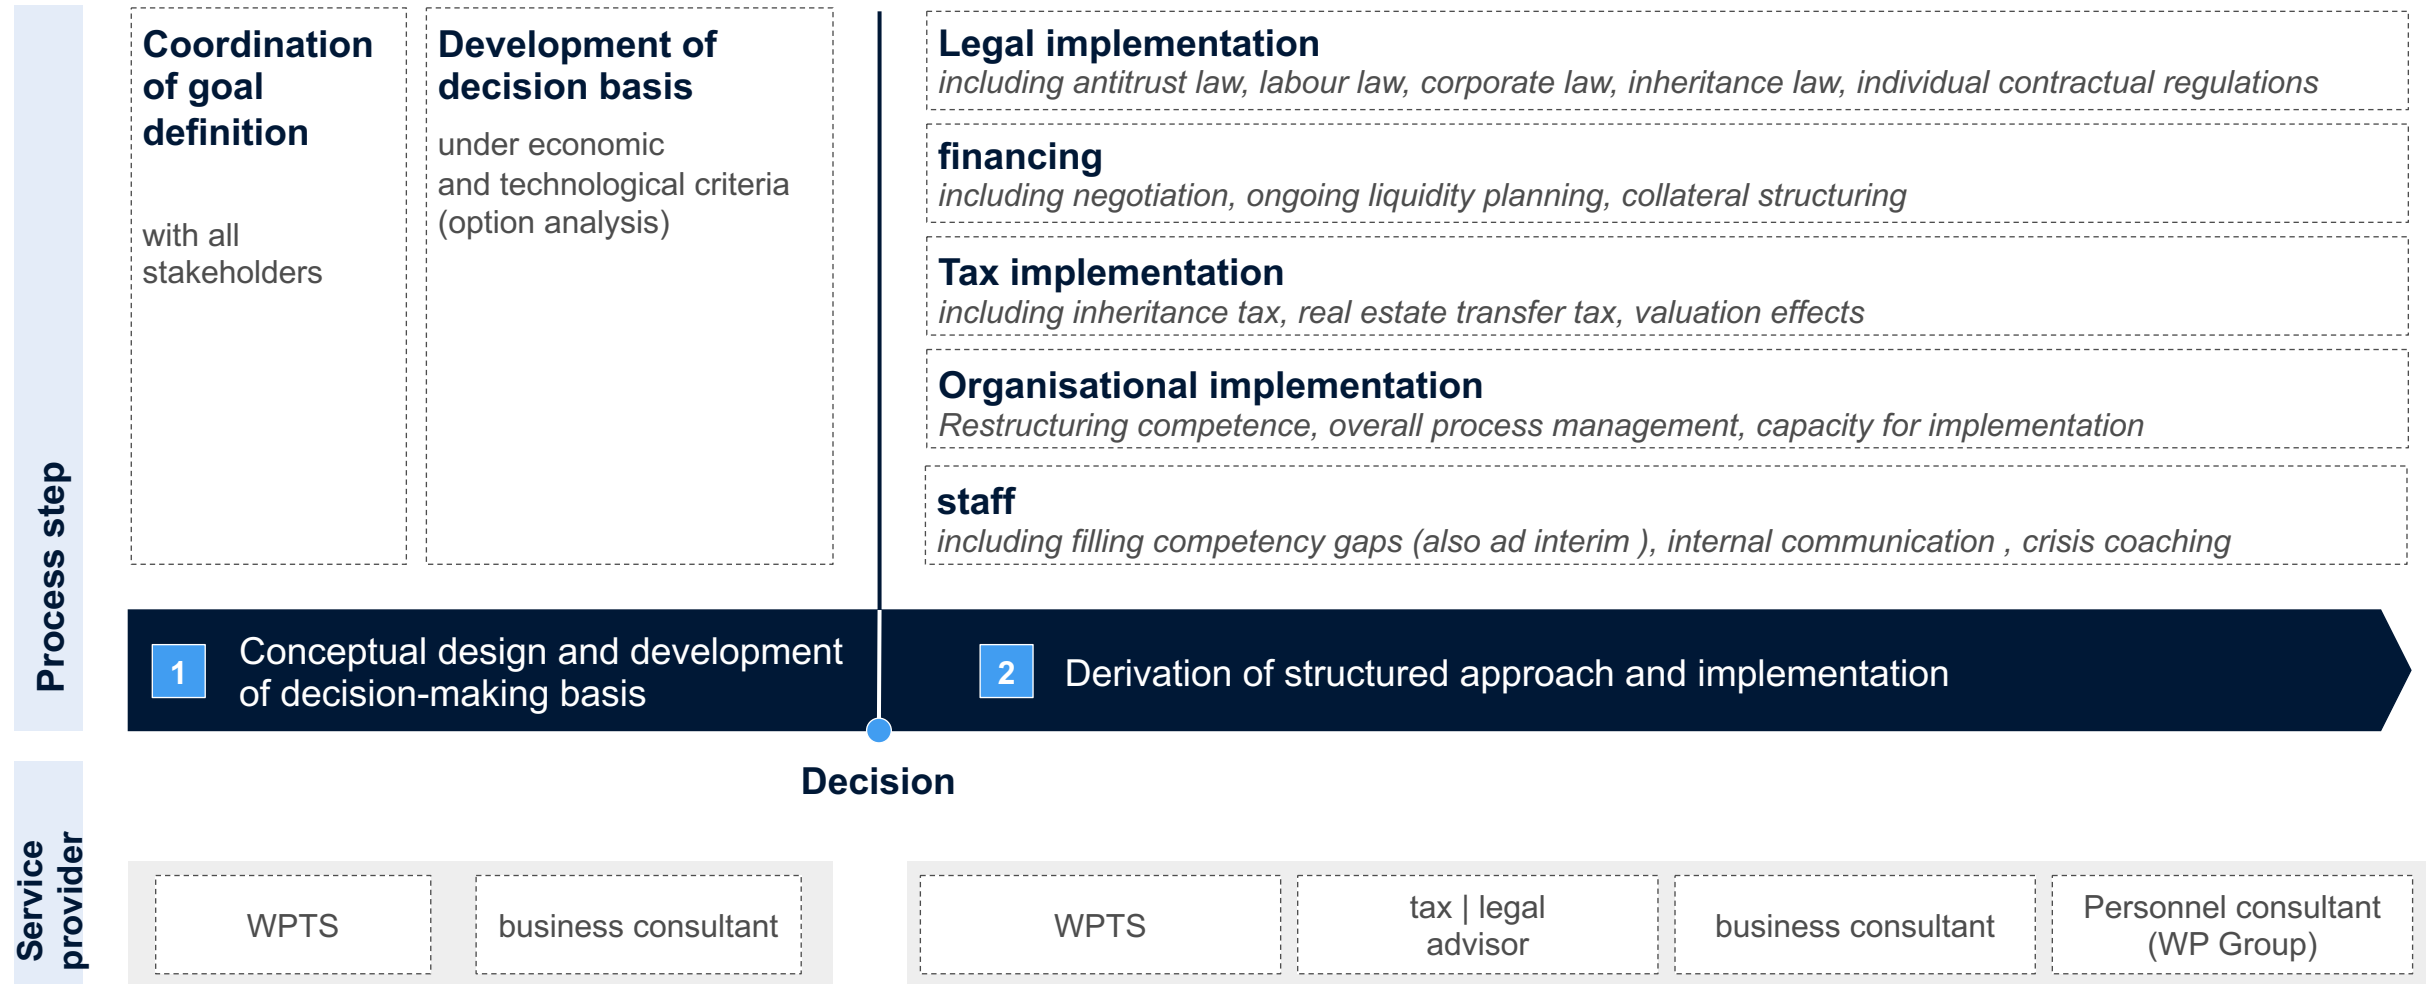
Process step

Coordination of goal definition

with all stakeholders

Development of decision basis

under economic and technological criteria (option analysis)

Legal implementation
including antitrust law, labour law, corporate law, inheritance law, individual contractual regulations

financing
including negotiation, ongoing liquidity planning, collateral structuring

Tax implementation
including inheritance tax, real estate transfer tax, valuation effects

Organisational implementation
Restructuring competence, overall process management, capacity for implementation

staff
including filling competency gaps (also ad interim ), internal communication , crisis coaching

1 Conceptual design and development of decision-making basis

2 Derivation of structured approach and implementation

Decision

Service provider

WPTS

business consultant

WPTS

tax | legal advisor

business consultant

Personnel consultant (WP Group)